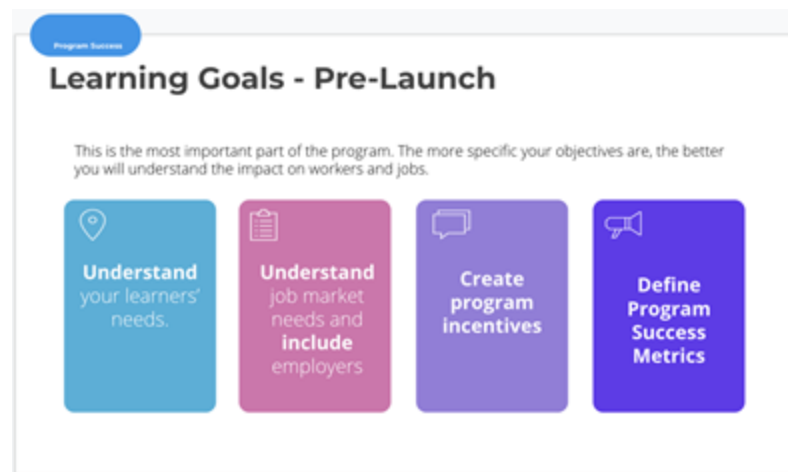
Program Success

Learning Goals - Pre-Launch

This is the most important part of the program. The more specific your objectives are, the better you will understand the impact on workers and jobs.

Understand your learners' needs.

Understand job market needs and include employers

Create program incentives

Define Program Success Metrics